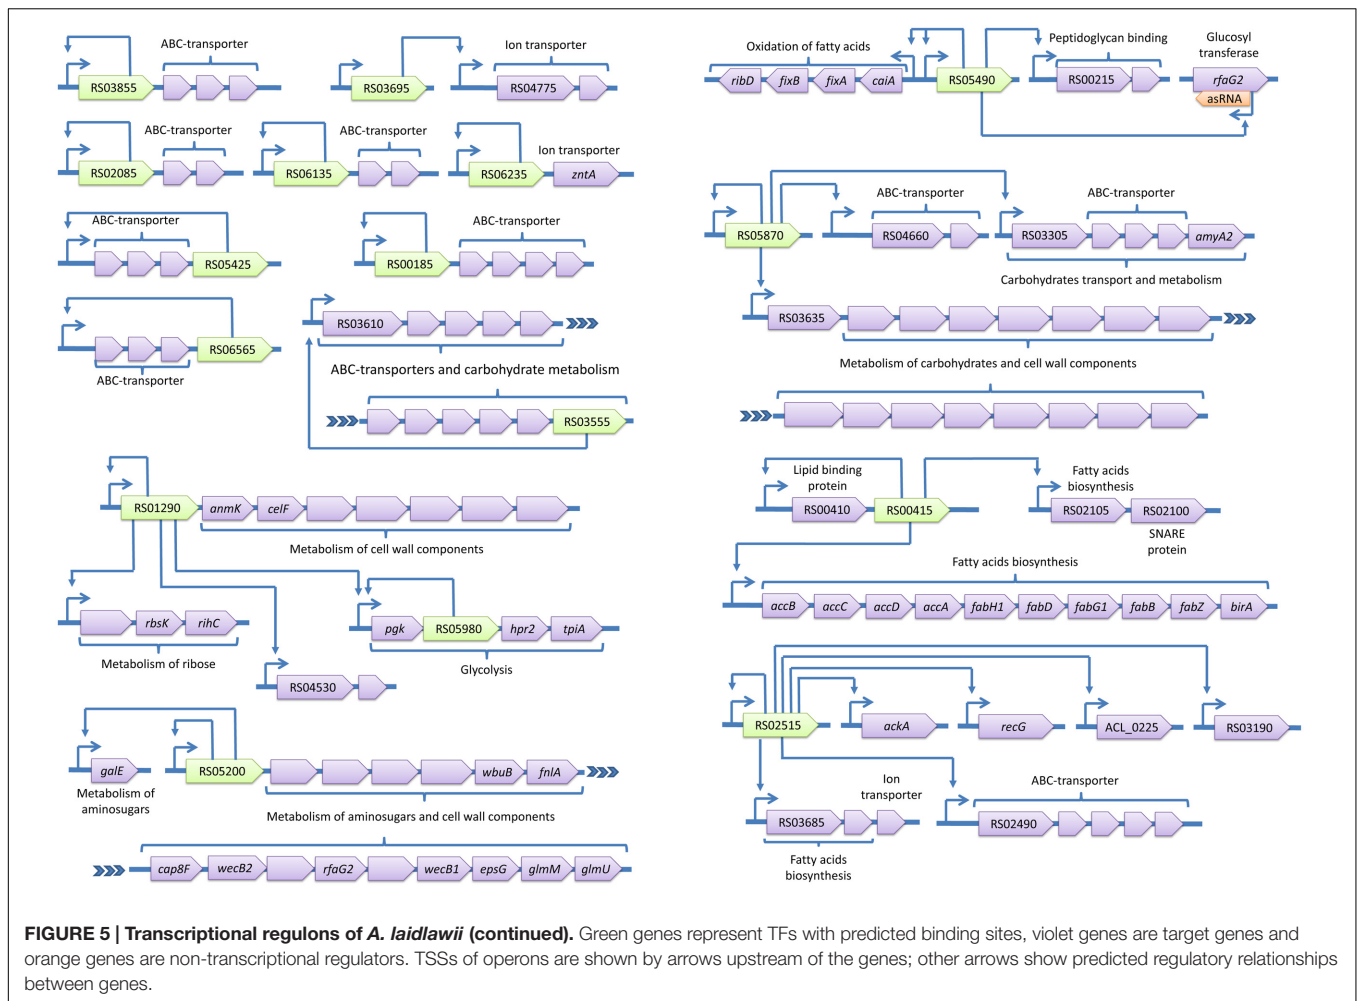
ABC-transporter
RS03855

RS03695
Ion transporter
RS04775

ABC-transporter
RS02085

ABC-transporter
RS06135

RS06235
Ion transporter
*zntA*

ABC-transporter
RS05425

RS00185
ABC-transporter

RS06565
ABC-transporter

RS03610
ABC-transporters and carbohydrate metabolism
RS03555

Oxidation of fatty acids
*ribD* *fixB* *fixA* *caiA*
RS05490
Peptidoglycan binding
RS00215
Glucosyl transferase
*rfaG2*
asRNA

RS05870
ABC-transporter
RS04660
ABC-transporter
RS03305
*amyA2*
Carbohydrates transport and metabolism

RS03635
Metabolism of carbohydrates and cell wall components

RS01290
*anmK* *celF*
Metabolism of cell wall components

*rbsK* *rihC*
Metabolism of ribose

*pgk* RS05980 *hpr2* *tpiA*
Glycolysis

RS04530

*galE*
Metabolism of aminosugars
RS05200
*wbuB* *fnlA*
Metabolism of aminosugars and cell wall components

*cap8F* *wecB2* *rfaG2* *wecB1* *epsG* *glmM* *glmU*

Lipid binding protein
RS00410
RS00415
Fatty acids biosynthesis
RS02105
RS02100
SNARE protein

Fatty acids biosynthesis
*accB* *accC* *accD* *accA* *fabH1* *fabD* *fabG1* *fabB* *fabZ* *birA*

RS02515
*ackA*
*recG*
ACL_0225
RS03190

Ion transporter
RS03685
Fatty acids biosynthesis

ABC-transporter
RS02490

**FIGURE 5 | Transcriptional regulons of *A. laidlawii* (continued).** Green genes represent TFs with predicted binding sites, violet genes are target genes and orange genes are non-transcriptional regulators. TSSs of operons are shown by arrows upstream of the genes; other arrows show predicted regulatory relationships between genes.